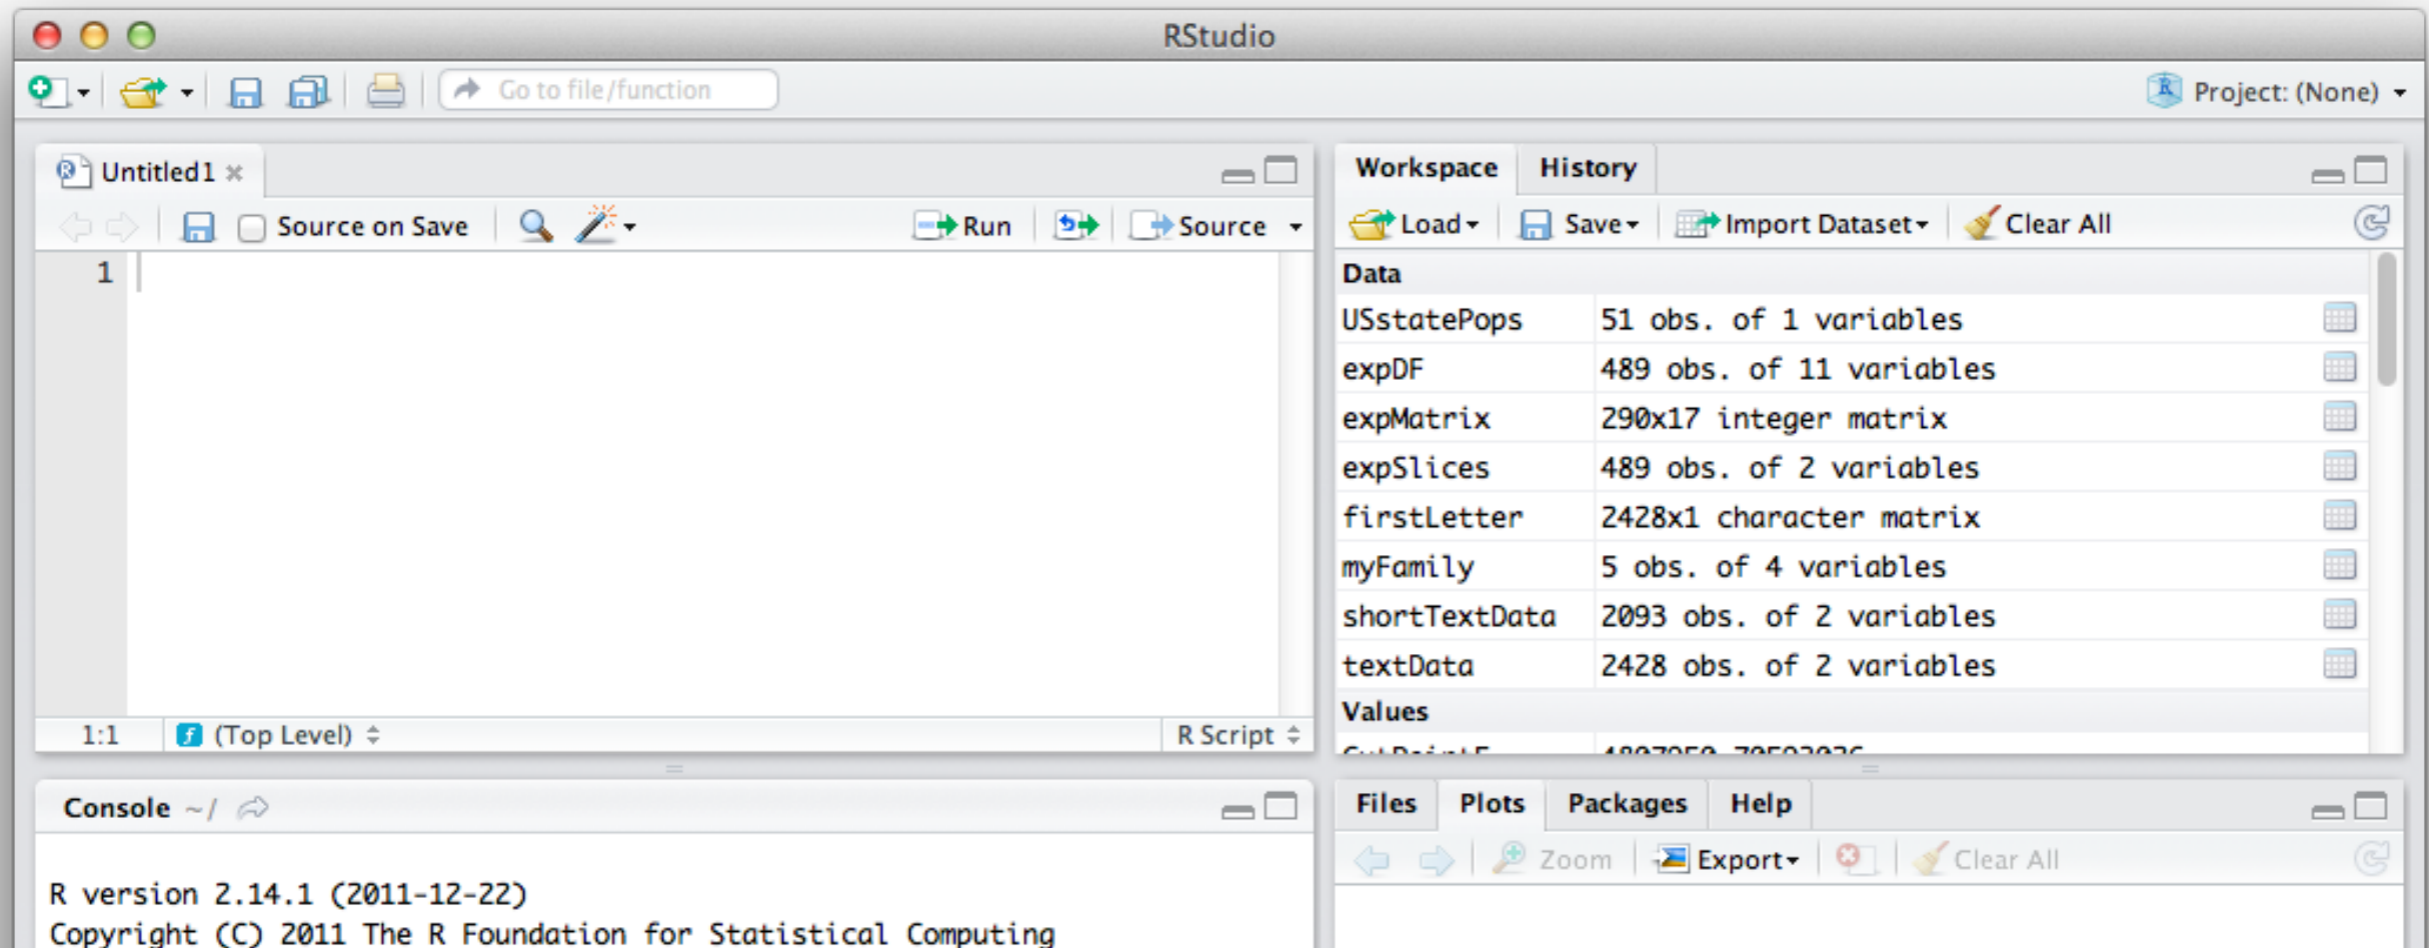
RStudio

Go to file/function

Project: (None)

Untitled1 ×

Source on Save

Run

Source

1

1:1

(Top Level)

R Script

Workspace History

Load Save Import Dataset Clear All

Data

| | |
|---|---|
| USstatePops | 51 obs. of 1 variables |
| expDF | 489 obs. of 11 variables |
| expMatrix | 290x17 integer matrix |
| expSlices | 489 obs. of 2 variables |
| firstLetter | 2428x1 character matrix |
| myFamily | 5 obs. of 4 variables |
| shortTextData | 2093 obs. of 2 variables |
| textData | 2428 obs. of 2 variables |

Values

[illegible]

Console ~/

R version 2.14.1 (2011-12-22)
Copyright (C) 2011 The R Foundation for Statistical Computing

Files Plots Packages Help

Zoom Export Clear All